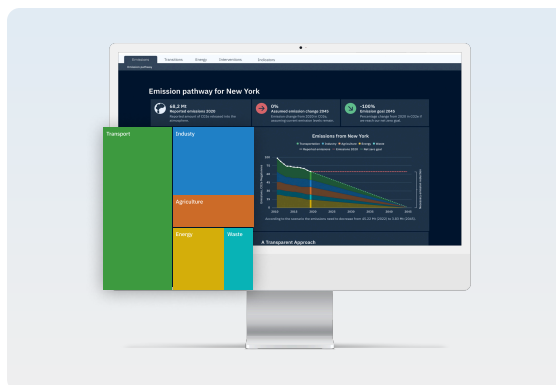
Emissions Transition Energy Interventions Evaluation

Emission pathway for New York

68.2 Mt
Reported emissions 2020

0%
Assumed emission change 2040

-100%
Emission goal 2045

Emissions from New York

Transportation Industry Agriculture Energy Waste

Reported emissions Emissions 2040 Net zero goal

A Transparent Approach

Transport

Industry

Agriculture

Energy

Waste